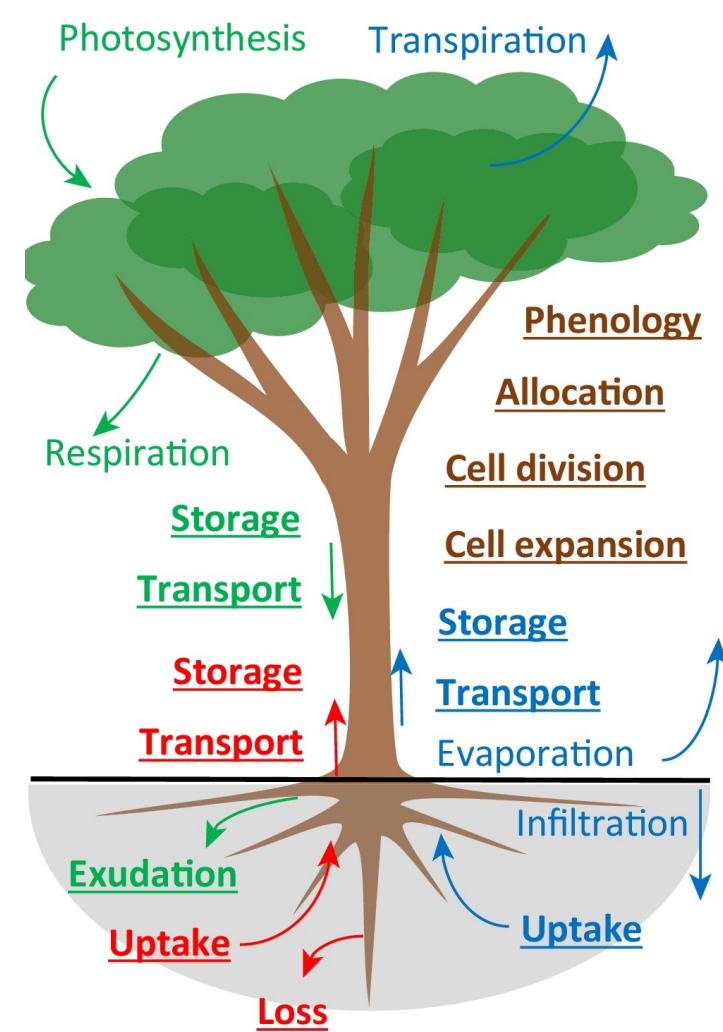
Photosynthesis

Transpiration

Phenology

Allocation

Cell division

Cell expansion

Respiration

Storage

Transport

Storage

Transport

Storage

Transport

Evaporation

Infiltration

Exudation

Uptake

Uptake

Loss